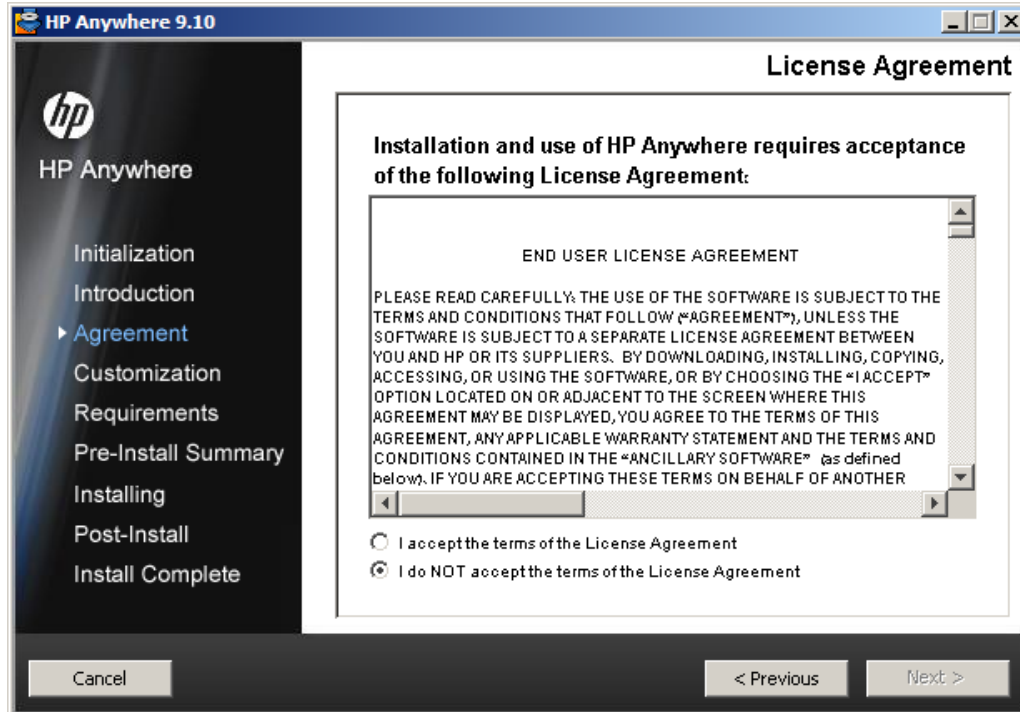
HP Anywhere 9.10

License Agreement

hp

HP Anywhere

Initialization
Introduction
Agreement
Customization
Requirements
Pre-Install Summary
Installing
Post-Install
Install Complete

Installation and use of HP Anywhere requires acceptance of the following License Agreement:

END USER LICENSE AGREEMENT

PLEASE READ CAREFULLY: THE USE OF THE SOFTWARE IS SUBJECT TO THE TERMS AND CONDITIONS THAT FOLLOW ("AGREEMENT"), UNLESS THE SOFTWARE IS SUBJECT TO A SEPARATE LICENSE AGREEMENT BETWEEN YOU AND HP OR ITS SUPPLIERS. BY DOWNLOADING, INSTALLING, COPYING, ACCESSING, OR USING THE SOFTWARE, OR BY CHOOSING THE "I ACCEPT" OPTION LOCATED ON OR ADJACENT TO THE SCREEN WHERE THIS AGREEMENT MAY BE DISPLAYED, YOU AGREE TO THE TERMS OF THIS AGREEMENT, ANY APPLICABLE WARRANTY STATEMENT AND THE TERMS AND CONDITIONS CONTAINED IN THE "ANCILLARY SOFTWARE" (as defined below). IF YOU ARE ACCEPTING THESE TERMS ON BEHALF OF ANOTHER

I accept the terms of the License Agreement
I do NOT accept the terms of the License Agreement

Cancel
< Previous
Next >